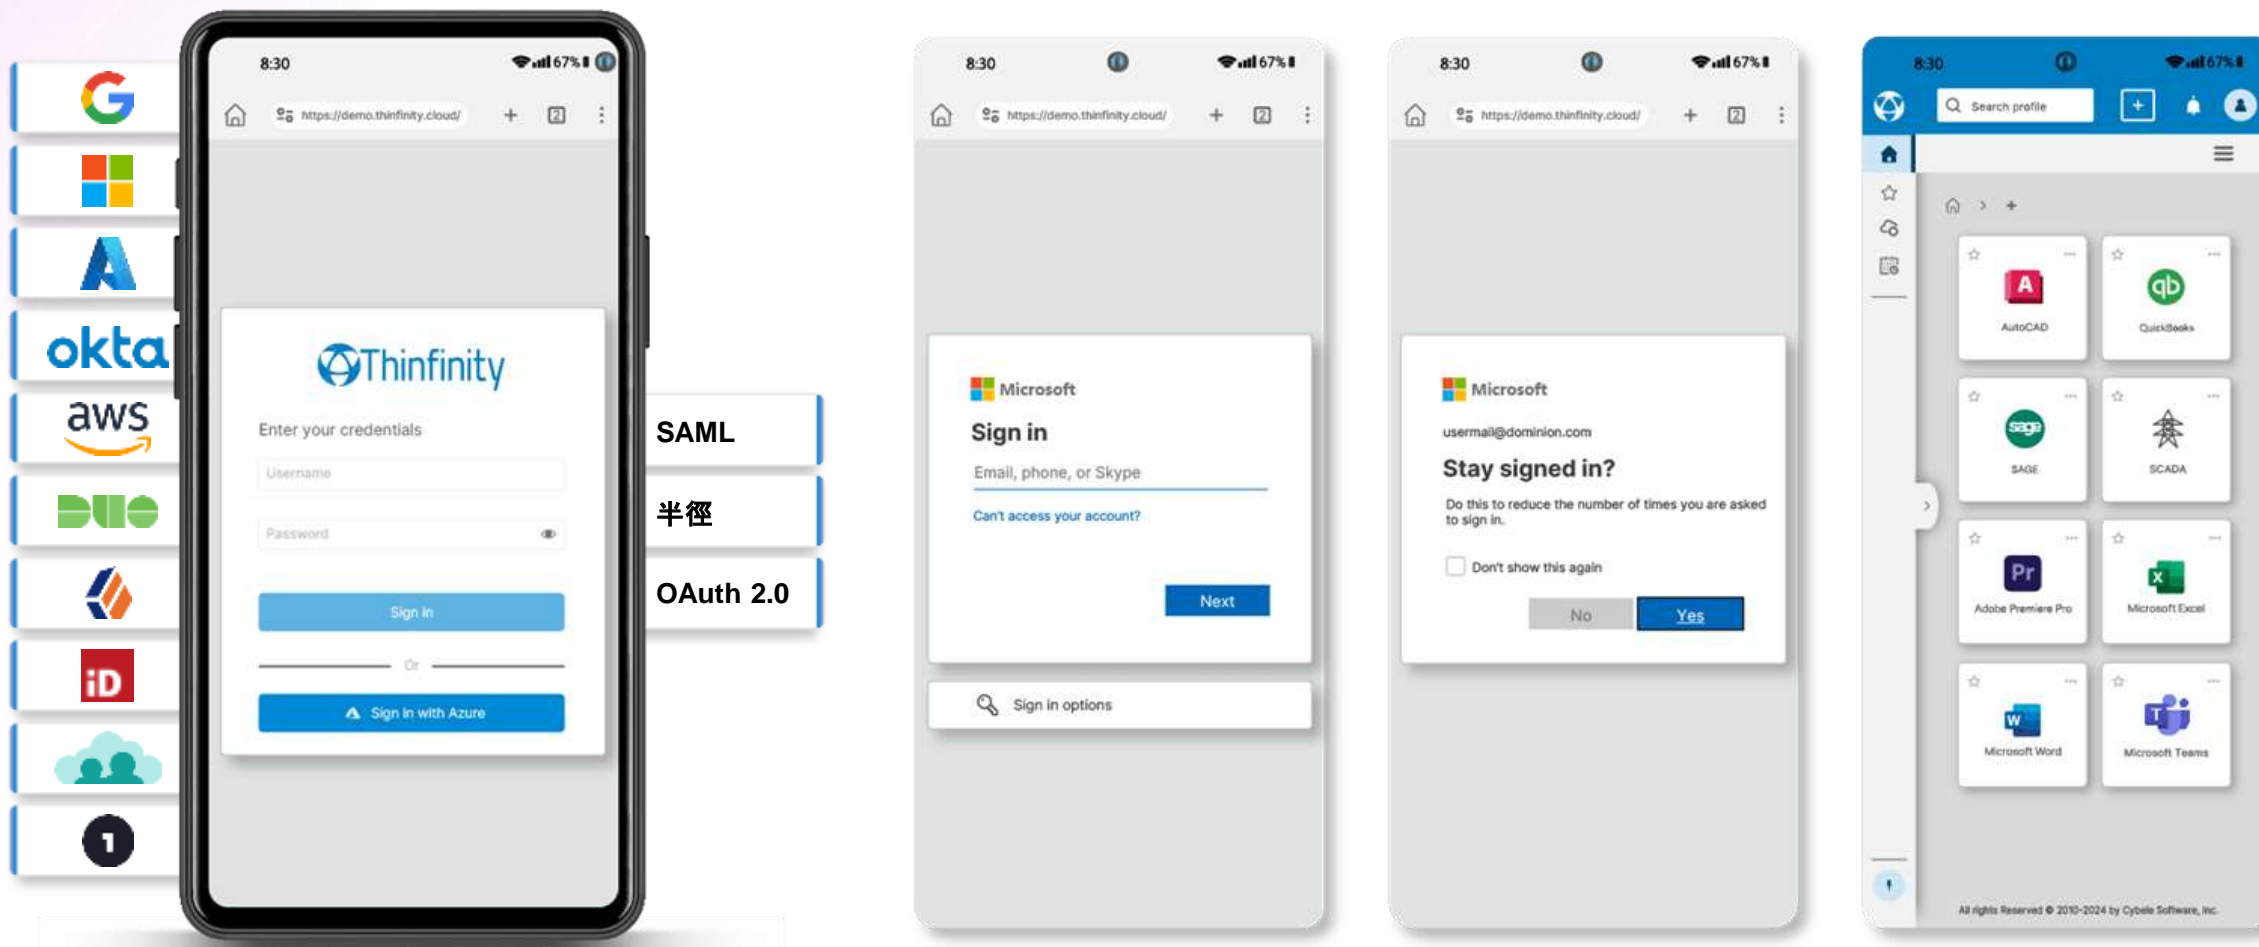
okta

aws

iD

8:30

67%

https://demo.thinfinity.cloud/

Thinfinity

Enter your credentials

Username

Password

Sign in

Or

Sign in with Azure

SAML

半徑

OAuth 2.0

8:30

67%

https://demo.thinfinity.cloud/

Microsoft

Sign in

Email, phone, or Skype

Can't access your account?

Next

Sign in options

8:30

67%

https://demo.thinfinity.cloud/

Microsoft

usermail@dominion.com

Stay signed in?

Do this to reduce the number of times you are asked to sign in.

Don't show this again

No

Yes

8:30

67%

Search profile

AutoCAD

QuickBooks

SAGE

SCADA

Adobe Premiere Pro

Microsoft Excel

Microsoft Word

Microsoft Teams

All rights Reserved © 2010-2024 by Cybele Software, Inc.